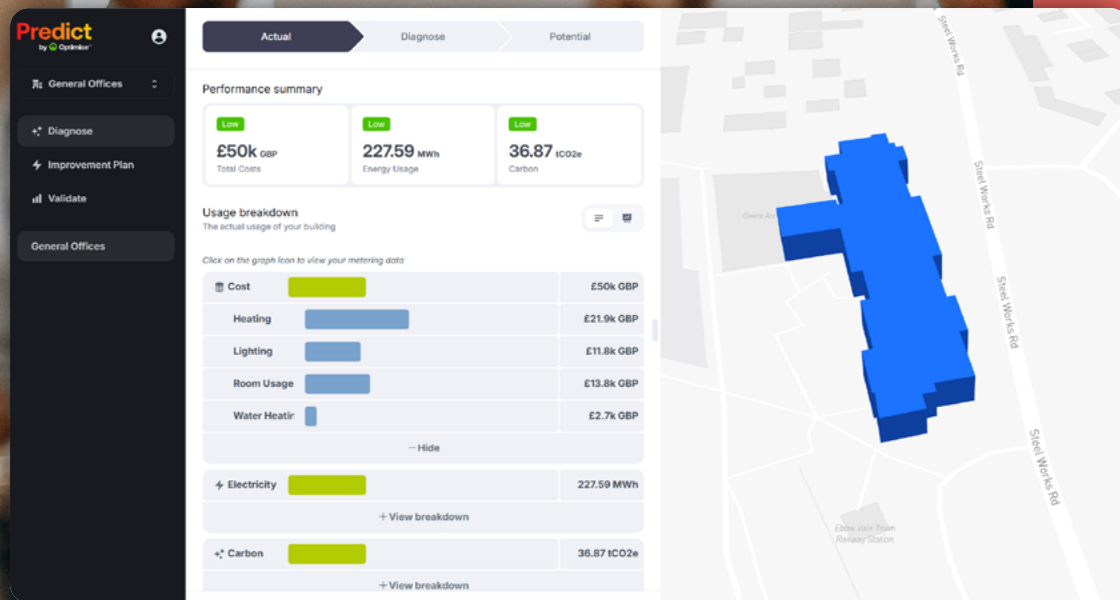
Predict
by Optimiser

General Offices

Diagnose
Improvement Plan
Validate

General Offices

Actual
Diagnose
Potential

Performance summary

Low
£50k GBP
Total Costs

Low
227.59 MWh
Energy Usage

Low
36.87 tCO2e
Carbon

Usage breakdown
The actual usage of your building

Click on the graph icon to view your metering data

| | |
|---|---|
| Cost | £50k GBP |
| Heating | £21.9k GBP |
| Lighting | £11.8k GBP |
| Room Usage | £13.8k GBP |
| Water Heatir | £2.7k GBP |

− Hide

| | |
|---|---|
| Electricity | 227.59 MWh |

+ View breakdown

| | |
|---|---|
| Carbon | 36.87 tCO2e |

+ View breakdown

Steel Works Rd
Steel Works Rd
Steel Works Rd
Steel Works Rd
Ebbw Vale Town Railway Station